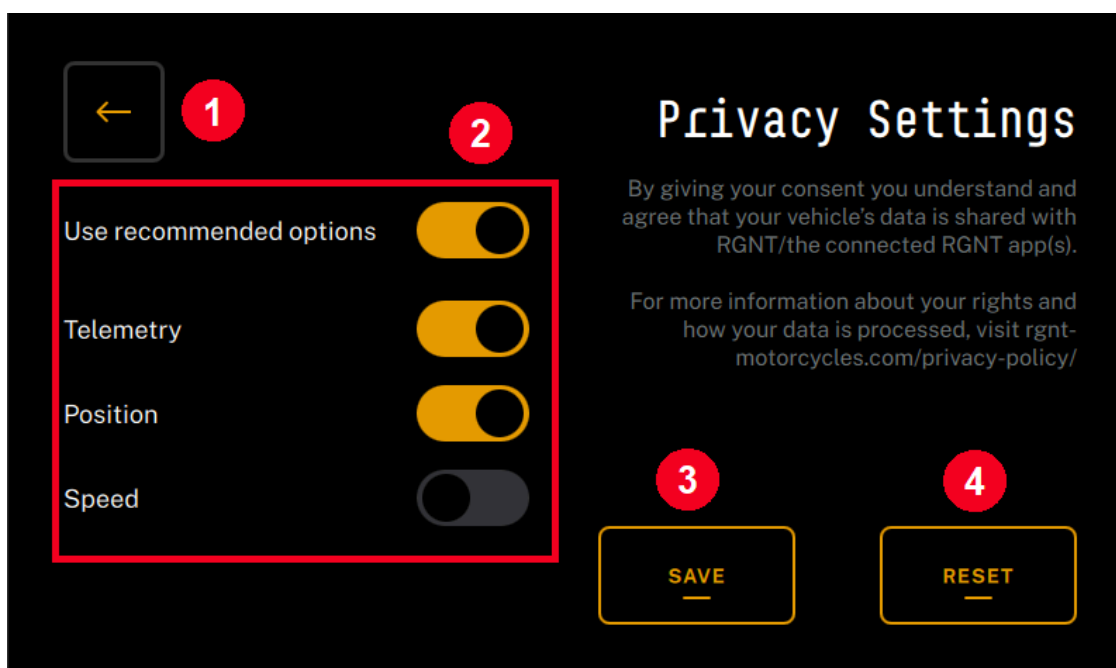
←
1
2
Use recommended options
Telemetry
Position
Speed

Privacy Settings

By giving your consent you understand and agree that your vehicle's data is shared with RGNT/the connected RGNT app(s).

For more information about your rights and how your data is processed, visit rgnt-motorcycles.com/privacy-policy/

3
4
SAVE
RESET